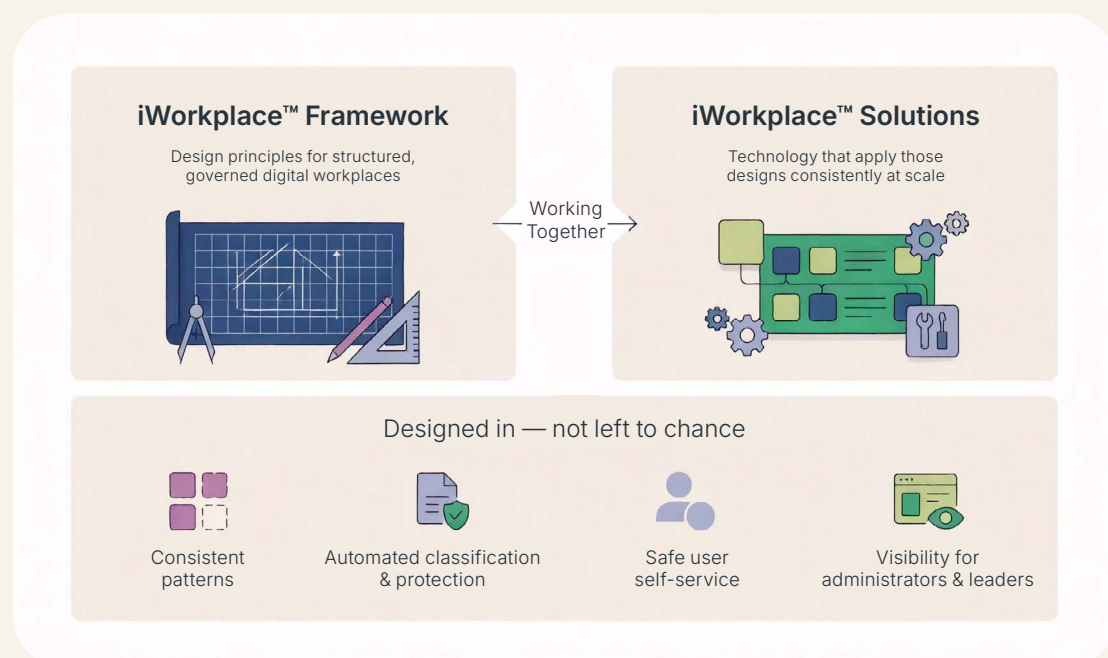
iWorkplace™ Framework

Design principles for structured, governed digital workplaces

Working Together

iWorkplace™ Solutions

Technology that apply those designs consistently at scale

Designed in — not left to chance

Consistent patterns

Automated classification & protection

Safe user self-service

Visibility for administrators & leaders